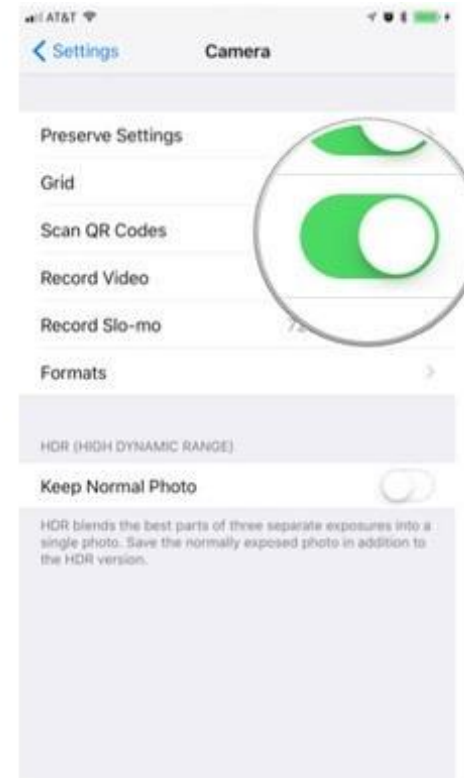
AT&T

< Settings Camera

Preserve Settings

Grid

Scan QR Codes

Record Video

Record Slo-mo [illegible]

Formats

HDR (HIGH DYNAMIC RANGE)

Keep Normal Photo

HDR blends the best parts of three separate exposures into a single photo. Save the normally exposed photo in addition to the HDR version.